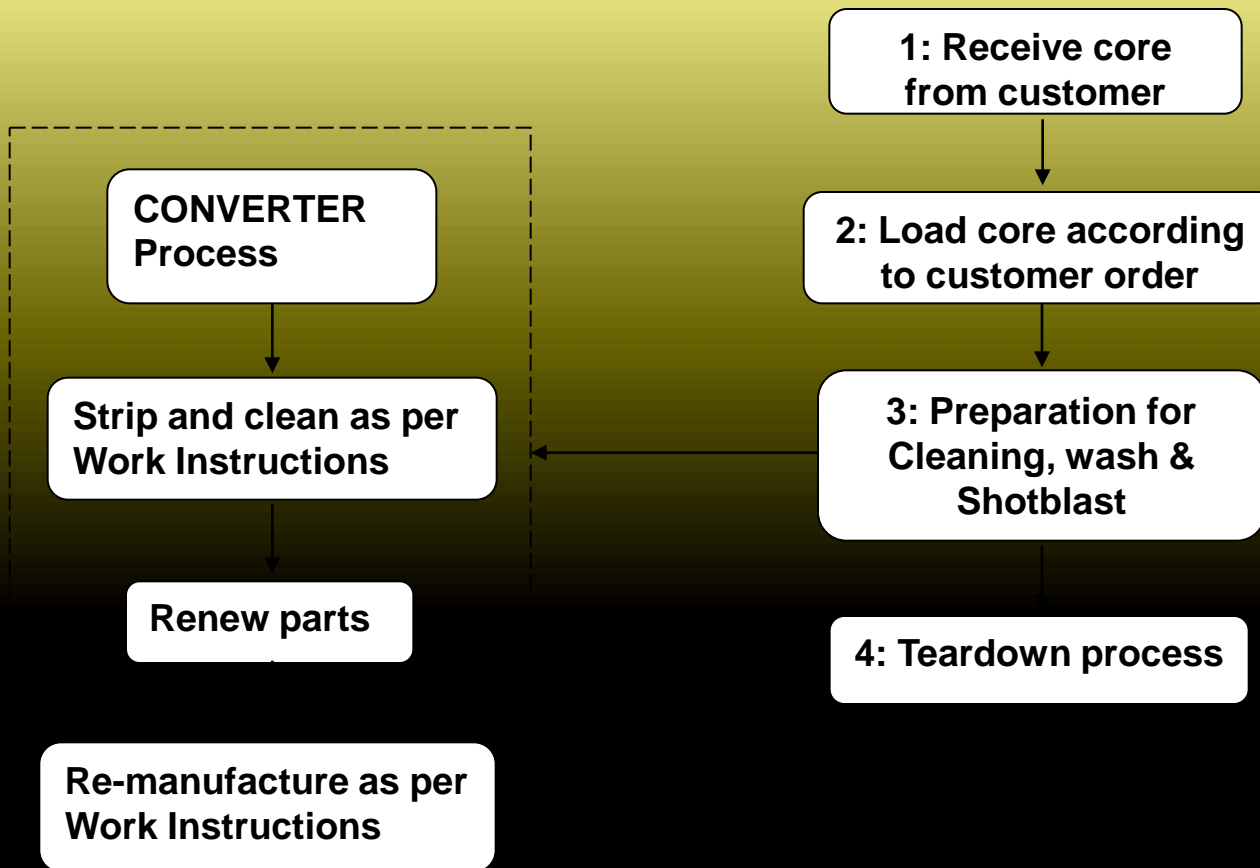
1: Receive core from customer

2: Load core according to customer order

3: Preparation for Cleaning, wash & Shotblast

4: Teardown process

CONVERTER Process

Strip and clean as per Work Instructions

Renew parts

Re-manufacture as per Work Instructions